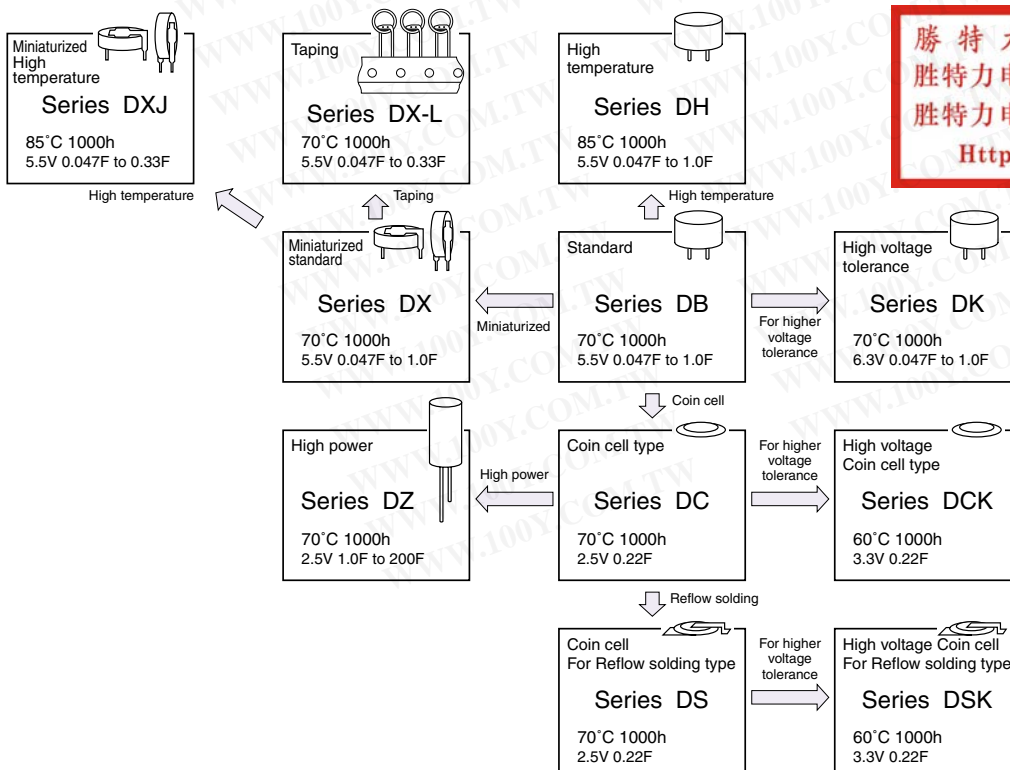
Miniaturized
High
temperature

Series DXJ

85˚C 1000h
5.5V 0.047F to 0.33F

High temperature

Taping

Series DX-L

70˚C 1000h
5.5V 0.047F to 0.33F

Taping

High
temperature

Series DH

85˚C 1000h
5.5V 0.047F to 1.0F

High temperature

勝 特 力
胜特力电
胜特力电
Http

Miniaturized
standard

Series DX

70˚C 1000h
5.5V 0.047F to 1.0F

Miniaturized

Standard

Series DB

70˚C 1000h
5.5V 0.047F to 1.0F

For higher voltage tolerance

High voltage
tolerance

Series DK

70˚C 1000h
6.3V 0.047F to 1.0F

Coin cell

High power

Series DZ

70˚C 1000h
2.5V 1.0F to 200F

High power

Coin cell type

Series DC

70˚C 1000h
2.5V 0.22F

For higher voltage tolerance

High voltage
Coin cell type

Series DCK

60˚C 1000h
3.3V 0.22F

Reflow solding

Coin cell
For Reflow solding type

Series DS

70˚C 1000h
2.5V 0.22F

For higher voltage tolerance

High voltage Coin cell
For Reflow solding type

Series DSK

60˚C 1000h
3.3V 0.22F